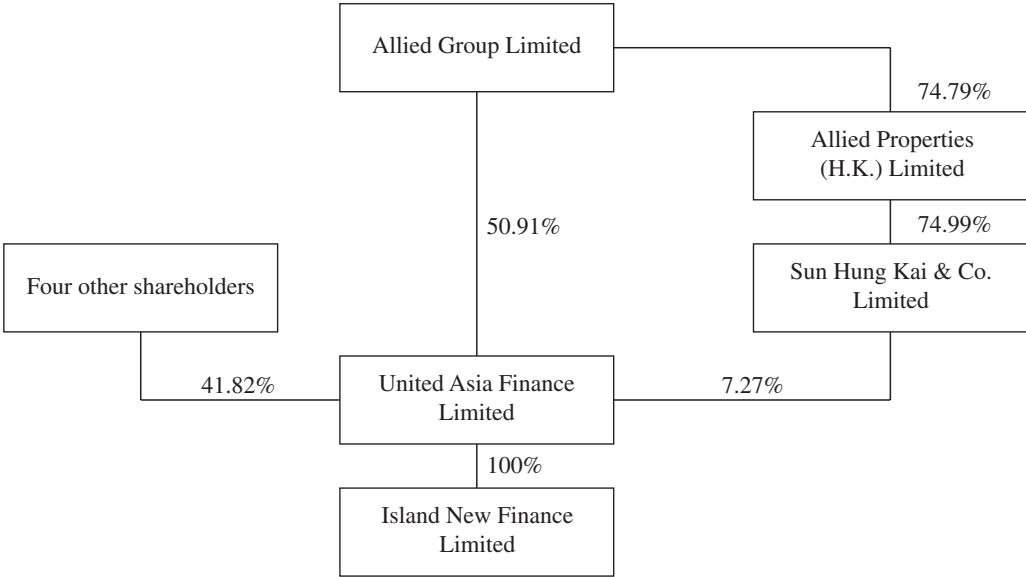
Allied Group Limited

74.79%

Allied Properties (H.K.) Limited

74.99%

50.91%

Sun Hung Kai & Co. Limited

Four other shareholders

41.82%

United Asia Finance Limited

7.27%

100%

Island New Finance Limited